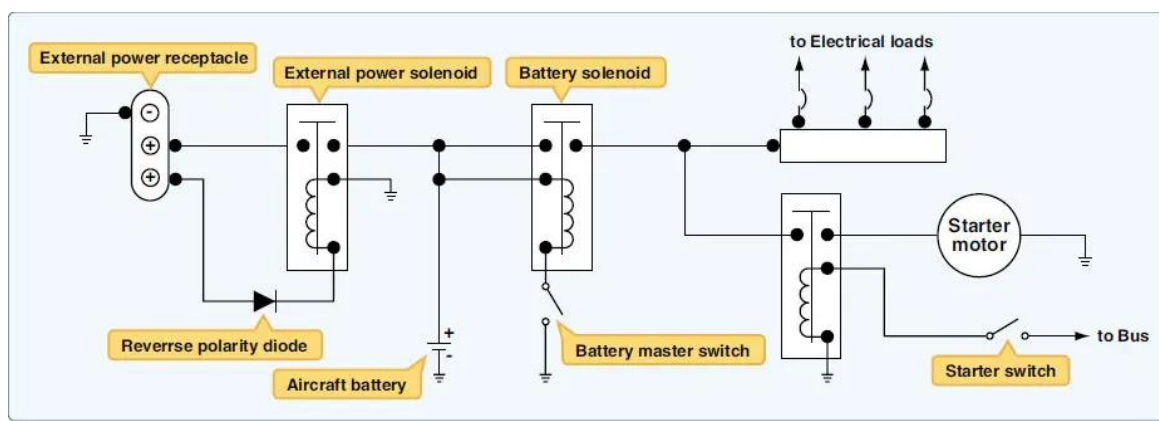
External power receptacle

External power solenoid

Battery solenoid

to Electrical loads

-

+

+

Starter motor

Reverrse polarity diode

+

-

Aircraft battery

Battery master switch

to Bus

Starter switch